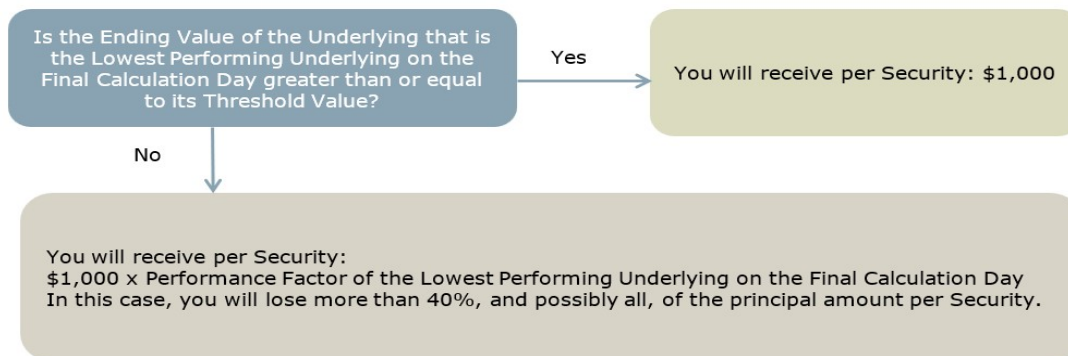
Is the Ending Value of the Underlying that is the Lowest Performing Underlying on the Final Calculation Day greater than or equal to its Threshold Value?

Yes

You will receive per Security: $1,000

No

You will receive per Security:
$1,000 x Performance Factor of the Lowest Performing Underlying on the Final Calculation Day
In this case, you will lose more than 40%, and possibly all, of the principal amount per Security.